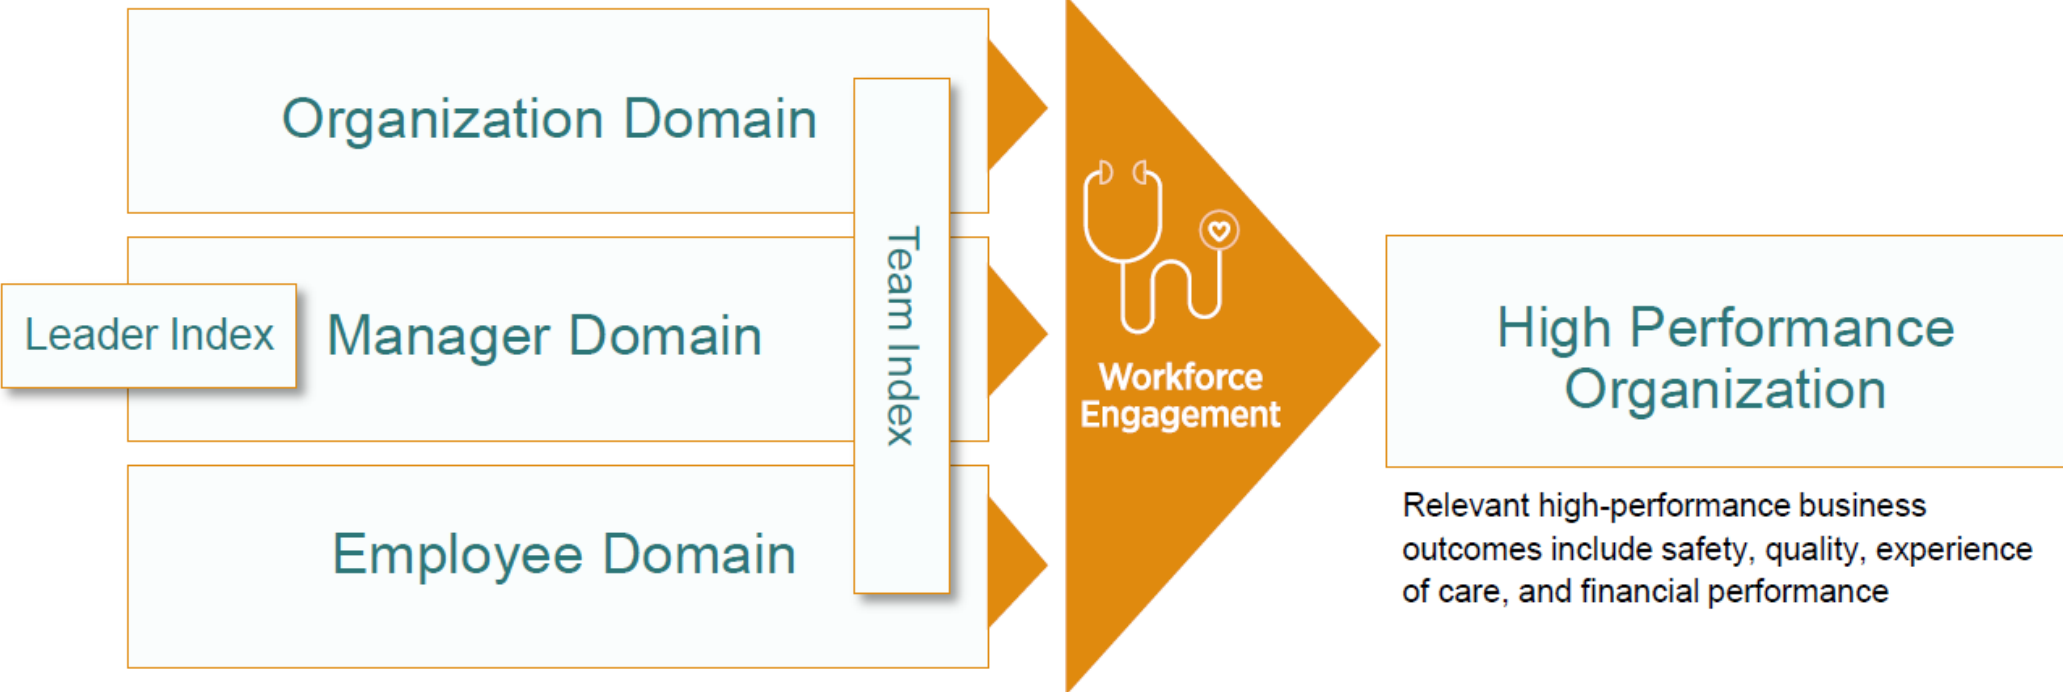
Organization Domain

Leader Index

Manager Domain

Employee Domain

Team Index

Workforce Engagement

High Performance Organization

Relevant high-performance business outcomes include safety, quality, experience of care, and financial performance